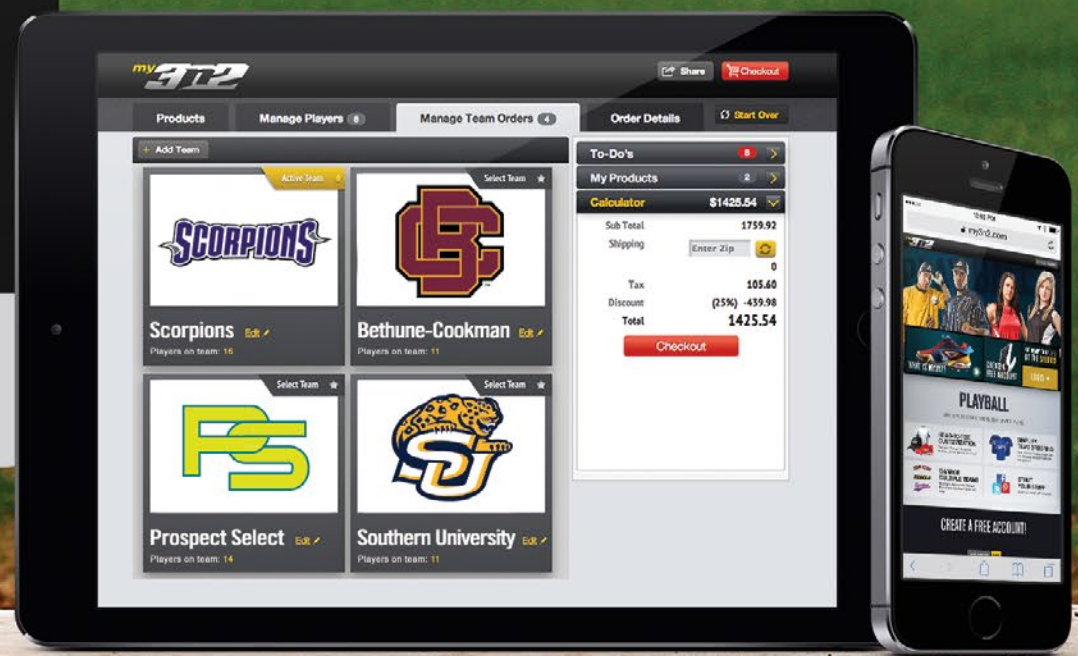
my3D2

Share

Checkout

Products

Manage Players 8

Manage Team Orders 4

Order Details

Start Over

+ Add Team

Active Team

SCORPIONS

Scorpions Edit

Players on team: 16

Select Team

Bethune-Cookman Edit

Players on team: 11

Select Team

Prospect Select Edit

Players on team: 14

Select Team

Southern University Edit

Players on team: 11

To-Do's 8

My Products 2

Calculator $1425.54

Sub Total 1759.92

Shipping Enter Zip

0

Tax 105.60

Discount (25%) -439.98

Total 1425.54

Checkout

my3d2.com

PLAYBALL

CREATE A FREE ACCOUNT!